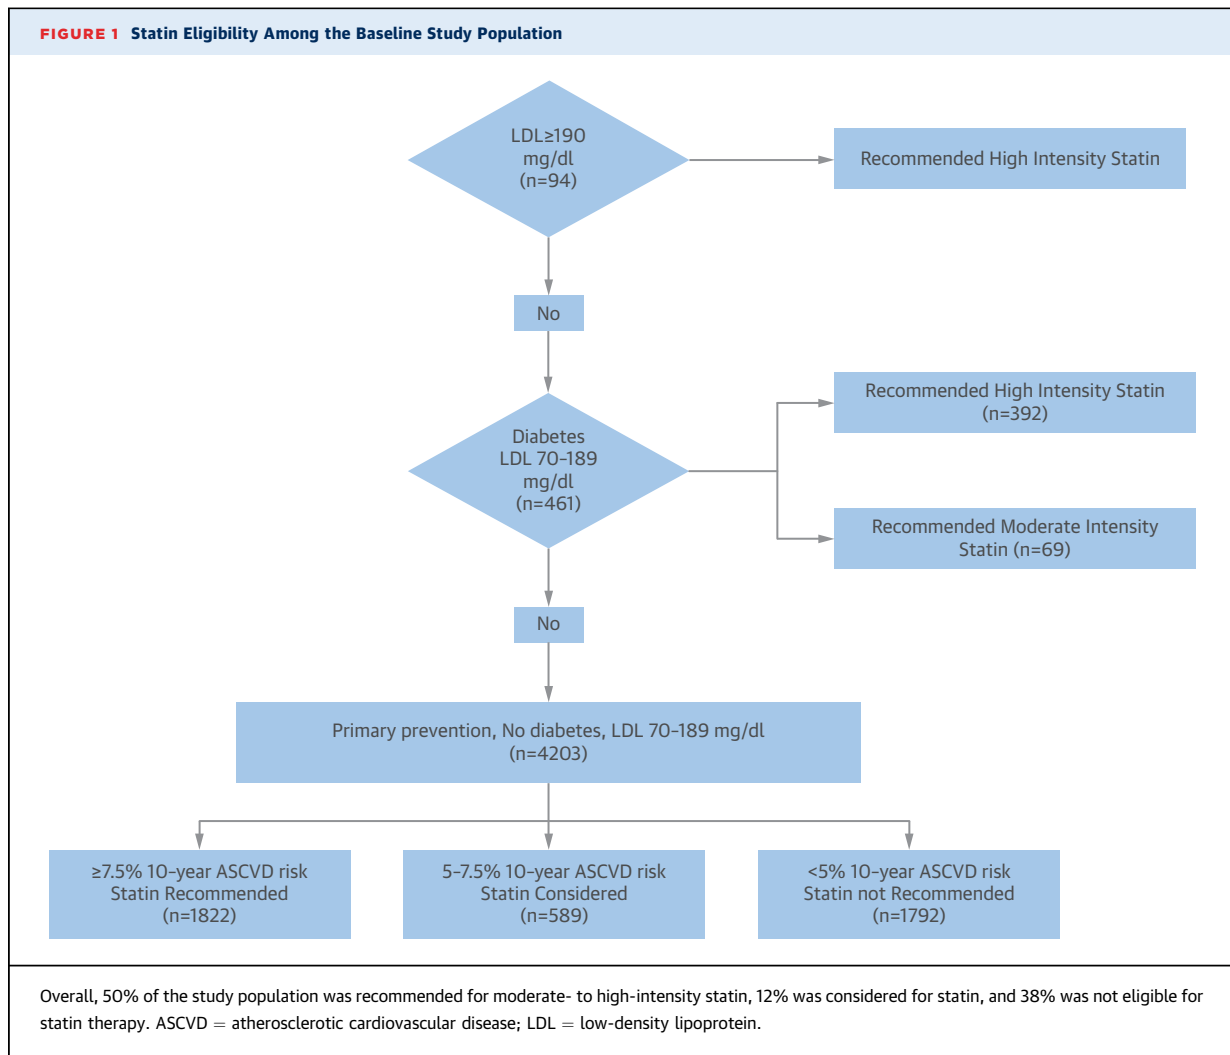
FIGURE 1 Statin Eligibility Among the Baseline Study Population

LDL≥190 mg/dl (n=94)

Recommended High Intensity Statin

No

Diabetes LDL 70-189 mg/dl (n=461)

Recommended High Intensity Statin (n=392)

Recommended Moderate Intensity Statin (n=69)

No

Primary prevention, No diabetes, LDL 70-189 mg/dl (n=4203)

≥7.5% 10-year ASCVD risk Statin Recommended (n=1822)

5-7.5% 10-year ASCVD risk Statin Considered (n=589)

<5% 10-year ASCVD risk Statin not Recommended (n=1792)

Overall, 50% of the study population was recommended for moderate- to high-intensity statin, 12% was considered for statin, and 38% was not eligible for statin therapy. ASCVD = atherosclerotic cardiovascular disease; LDL = low-density lipoprotein.